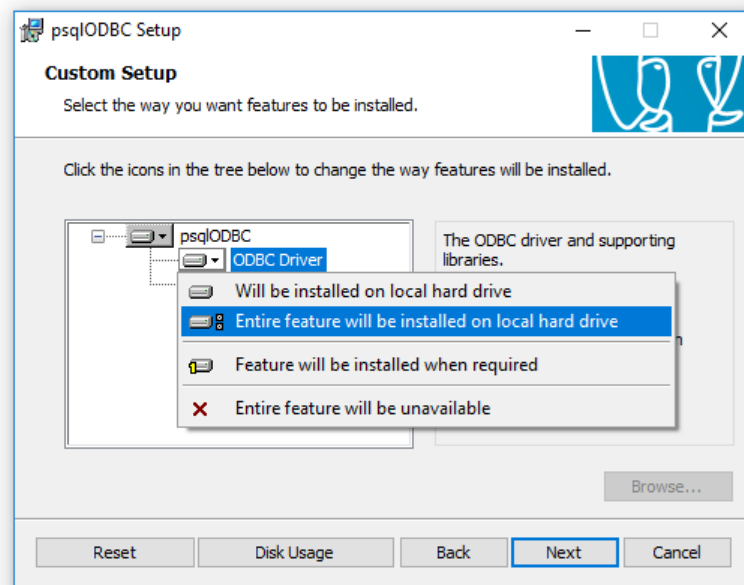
psqlODBC Setup

Custom Setup

Select the way you want features to be installed.

Click the icons in the tree below to change the way features will be installed.

psqlODBC

ODBC Driver

The ODBC driver and supporting libraries.

Will be installed on local hard drive

Entire feature will be installed on local hard drive

Feature will be installed when required

Entire feature will be unavailable

n

Browse...

Reset

Disk Usage

Back

Next

Cancel